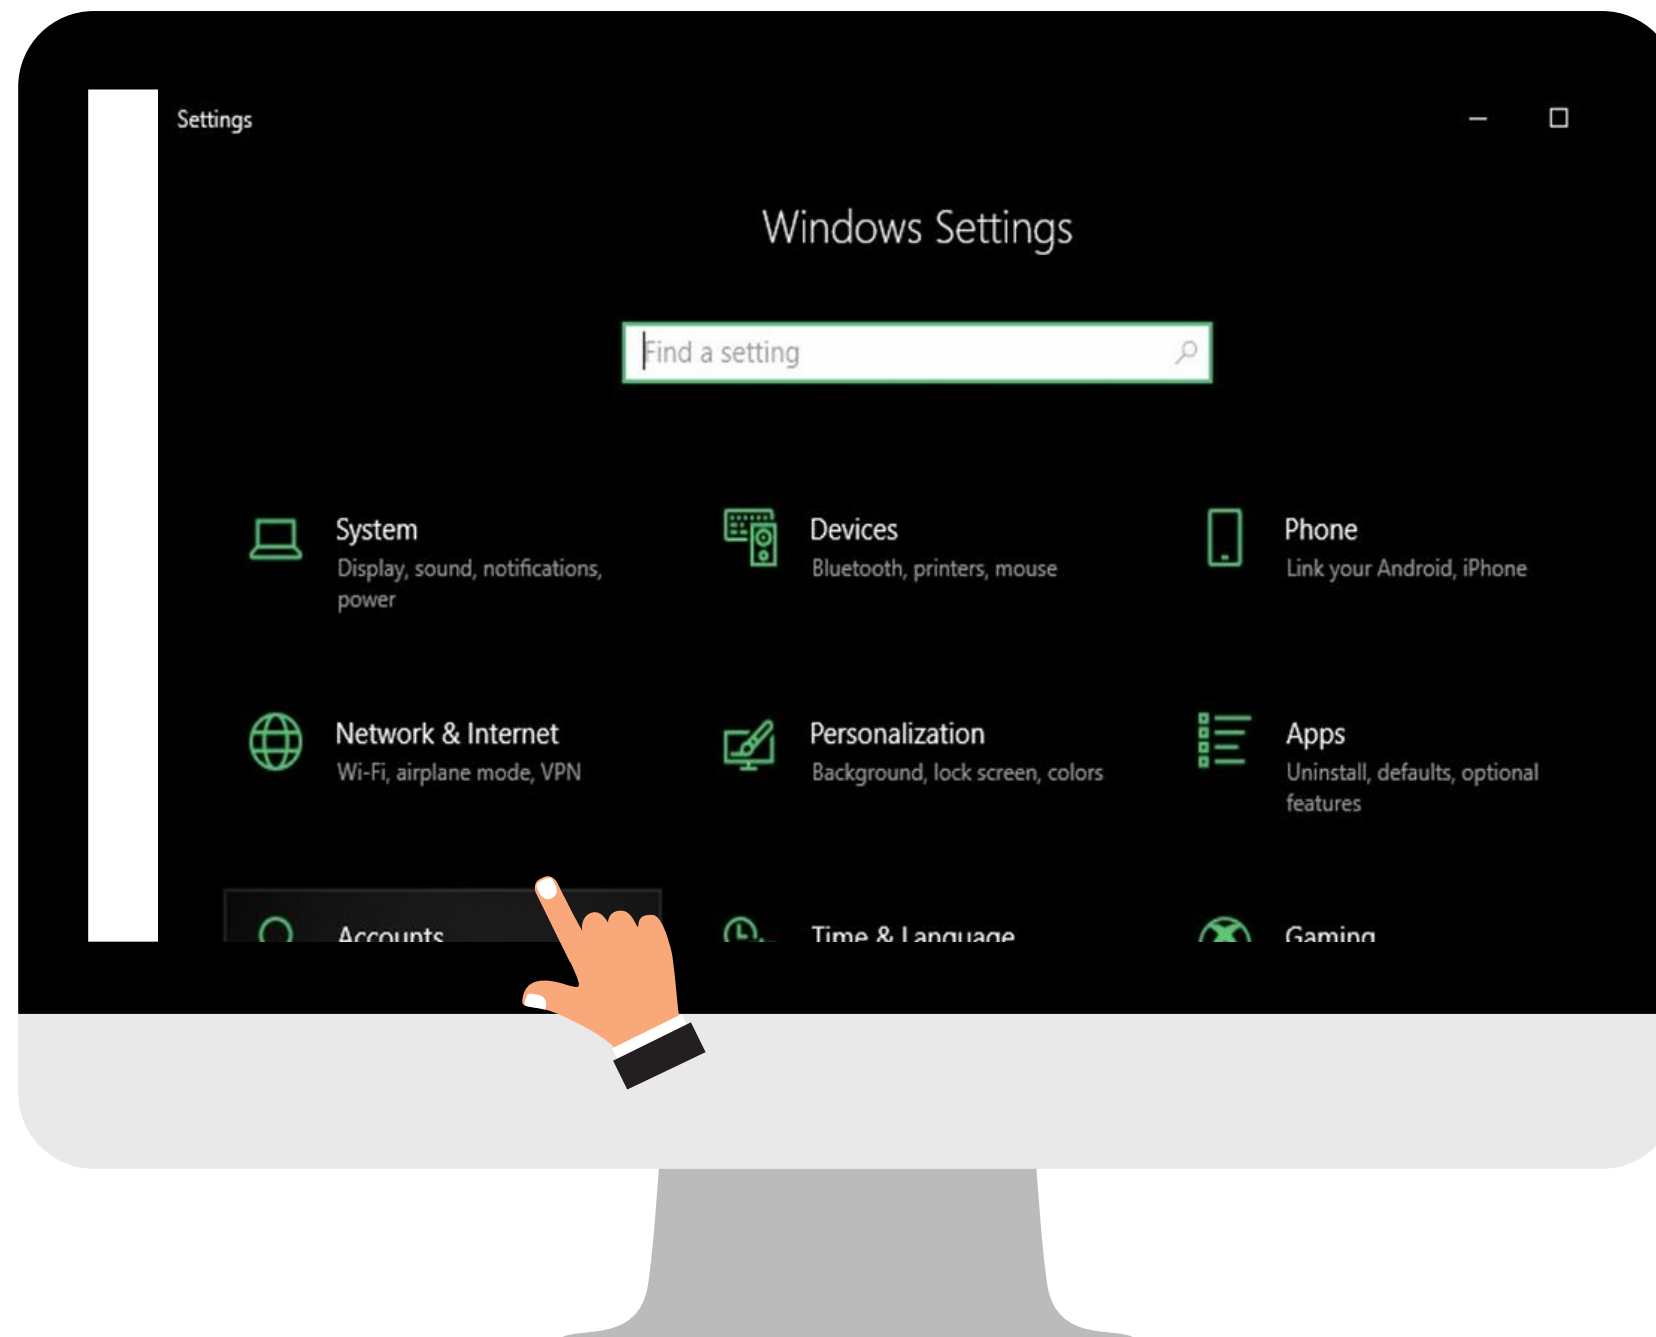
Settings

Windows Settings

Find a setting

System
Display, sound, notifications, power

Devices
Bluetooth, printers, mouse

Phone
Link your Android, iPhone

Network & Internet
Wi-Fi, airplane mode, VPN

Personalization
Background, lock screen, colors

Apps
Uninstall, defaults, optional features

Accounts

Time & Language

Gaming